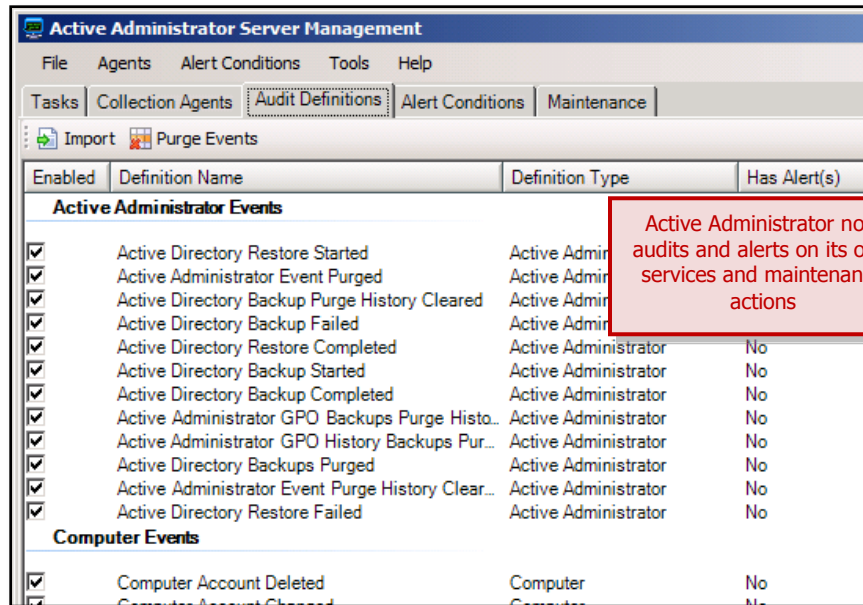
Active Administrator Server Management

File Agents Alert Conditions Tools Help

Tasks | Collection Agents | Audit Definitions | Alert Conditions | Maintenance

Import Purge Events

| Enabled | Definition Name | Definition Type | Has Alert(s) |
|---|---|---|---|
| | **Active Administrator Events** | | |
| ☑ | Active Directory Restore Started | Active Admin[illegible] | |
| ☑ | Active Administrator Event Purged | Active Admin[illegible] | |
| ☑ | Active Directory Backup Purge History Cleared | Active Admin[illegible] | |
| ☑ | Active Directory Backup Failed | Active Admin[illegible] | |
| ☑ | Active Directory Restore Completed | Active Administrator | No |
| ☑ | Active Directory Backup Started | Active Administrator | No |
| ☑ | Active Directory Backup Completed | Active Administrator | No |
| ☑ | Active Administrator GPO Backups Purge Histo... | Active Administrator | No |
| ☑ | Active Administrator GPO History Backups Pur... | Active Administrator | No |
| ☑ | Active Directory Backups Purged | Active Administrator | No |
| ☑ | Active Administrator Event Purge History Clear... | Active Administrator | No |
| ☑ | Active Directory Restore Failed | Active Administrator | No |
| | **Computer Events** | | |
| ☑ | Computer Account Deleted | Computer | No |
| ☑ | Computer Account Changed | Computer | No |

Active Administrator no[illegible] audits and alerts on its o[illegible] services and maintenan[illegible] actions